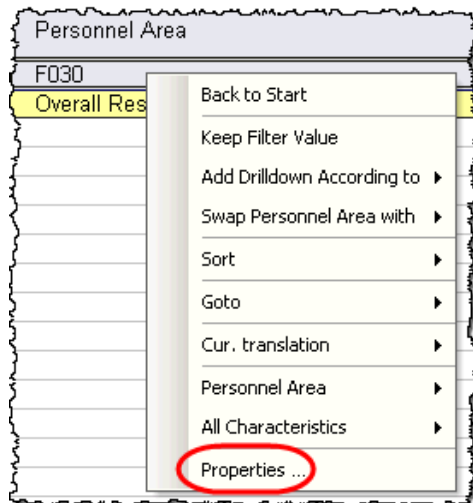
Personnel Area

F030

Overall Res

Back to Start

Keep Filter Value

Add Drilldown According to

Swap Personnel Area with

Sort

Goto

Cur. translation

Personnel Area

All Characteristics

Properties ...